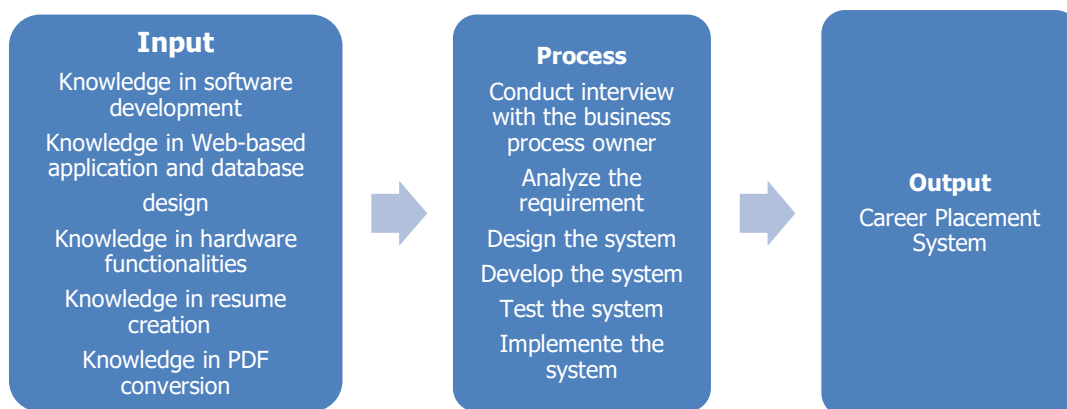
Input

Knowledge in software development

Knowledge in Web-based application and database design

Knowledge in hardware functionalities

Knowledge in resume creation

Knowledge in PDF conversion

Process

Conduct interview with the business process owner

Analyze the requirement

Design the system

Develop the system

Test the system

Implemente the system

Output

Career Placement System